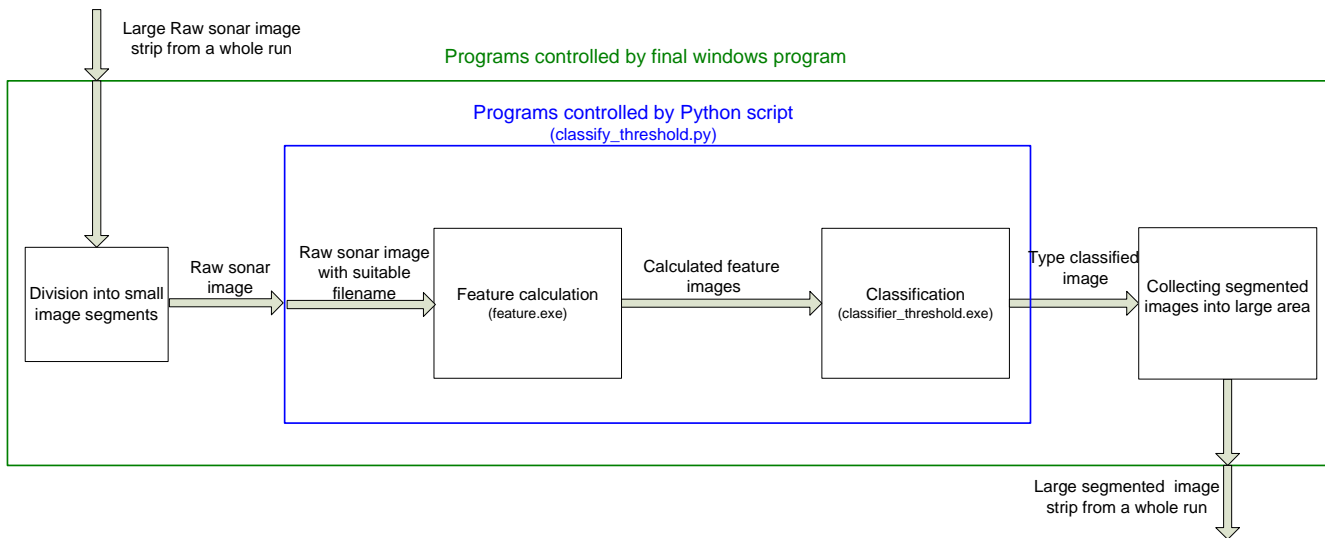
Large Raw sonar image strip from a whole run

Programs controlled by final windows program

Programs controlled by Python script
(classify_threshold.py)

Division into small image segments

Raw sonar image

Raw sonar image with suitable filename

Feature calculation
(feature.exe)

Calculated feature images

Classification
(classifier_threshold.exe)

Type classified image

Collecting segmented images into large area

Large segmented image strip from a whole run